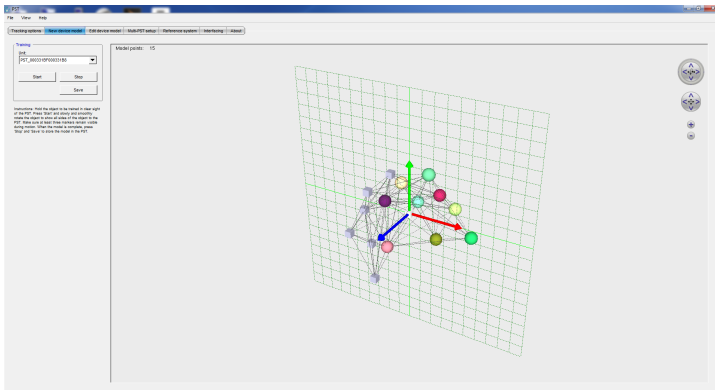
PST

File View Help

Tracking options | New device model | Edit device model | Multi-PST setup | Reference system | Interfacing | About

Training

Unit

PST_0003316F00031B8

Start

Stop

Save

Instructions: Hold the object to be trained in clear sight of the PST. Press 'Start' and slowly and smoothly rotate the object to show all sides of the object to the PST. Make sure at least three markers remain visible during motion. When the model is complete, press 'Stop' and 'Save' to store the model in the PST.

Model points: 15